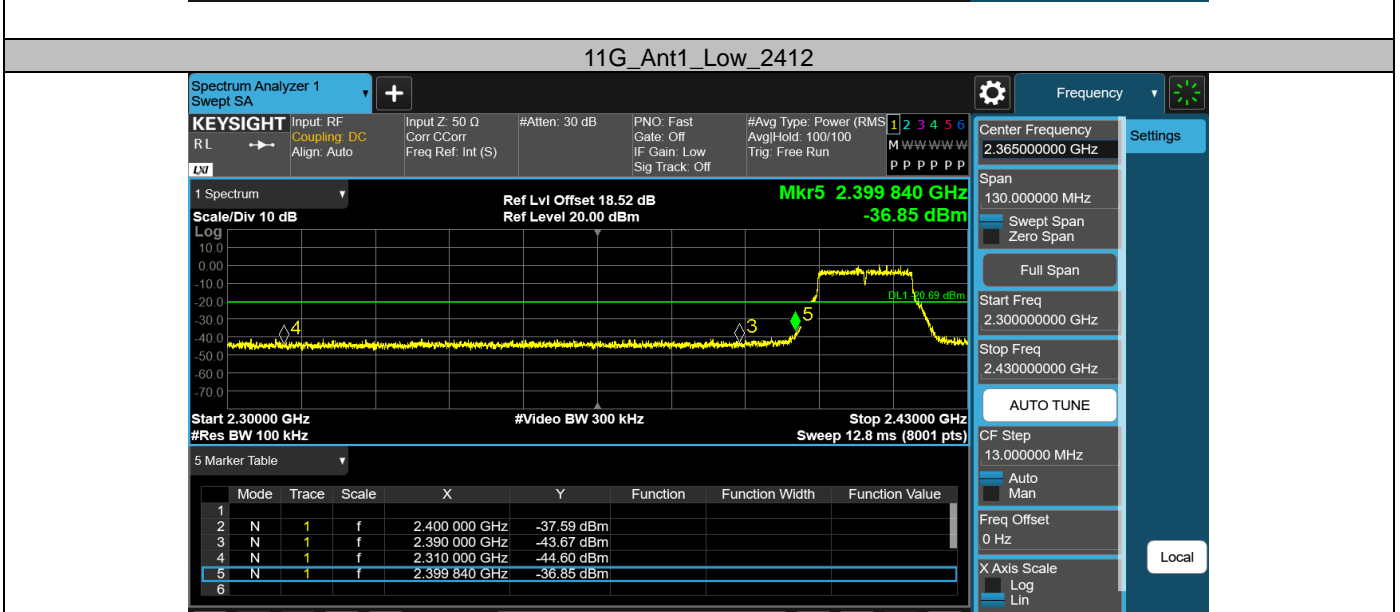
11G_Ant1_Low_2412

Spectrum Analyzer 1
Swept SA

Frequency

KEYSIGHT
RL

Input: RF
Coupling: DC
Align: Auto

Input Z: 50 Ω
Corr CCorr
Freq Ref: Int (S)

#Atten: 30 dB

PNO: Fast
Gate: Off
IF Gain: Low
Sig Track: Off

#Avg Type: Power (RMS)
Avg|Hold: 100/100
Trig: Free Run

1 2 3 4 5 6
M WWWWW
P P P P P P

1 Spectrum

Scale/Div 10 dB
Log

Ref Lvl Offset 18.52 dB
Ref Level 20.00 dBm

Mkr5 2.399 840 GHz
-36.85 dBm

10.0
0.00
-10.0
-20.0
-30.0
-40.0
-50.0
-60.0
-70.0

DL1 -20.69 dBm

4
3
5

Start 2.30000 GHz
#Res BW 100 kHz

#Video BW 300 kHz

Stop 2.43000 GHz
Sweep 12.8 ms (8001 pts)

5 Marker Table

| | Mode | Trace | Scale | X | Y | Function | Function Width | Function Value |
|---|---|---|---|---|---|---|---|---|
| 1 | | | | | | | | |
| 2 | N | 1 | f | 2.400 000 GHz | -37.59 dBm | | | |
| 3 | N | 1 | f | 2.390 000 GHz | -43.67 dBm | | | |
| 4 | N | 1 | f | 2.310 000 GHz | -44.60 dBm | | | |
| 5 | N | 1 | f | 2.399 840 GHz | -36.85 dBm | | | |
| 6 | | | | | | | | |

Center Frequency
2.365000000 GHz

Settings

Span
130.000000 MHz
Swept Span
Zero Span

Full Span

Start Freq
2.300000000 GHz

Stop Freq
2.430000000 GHz

AUTO TUNE

CF Step
13.000000 MHz
Auto
Man

Freq Offset
0 Hz

Local

X Axis Scale
Log
Lin